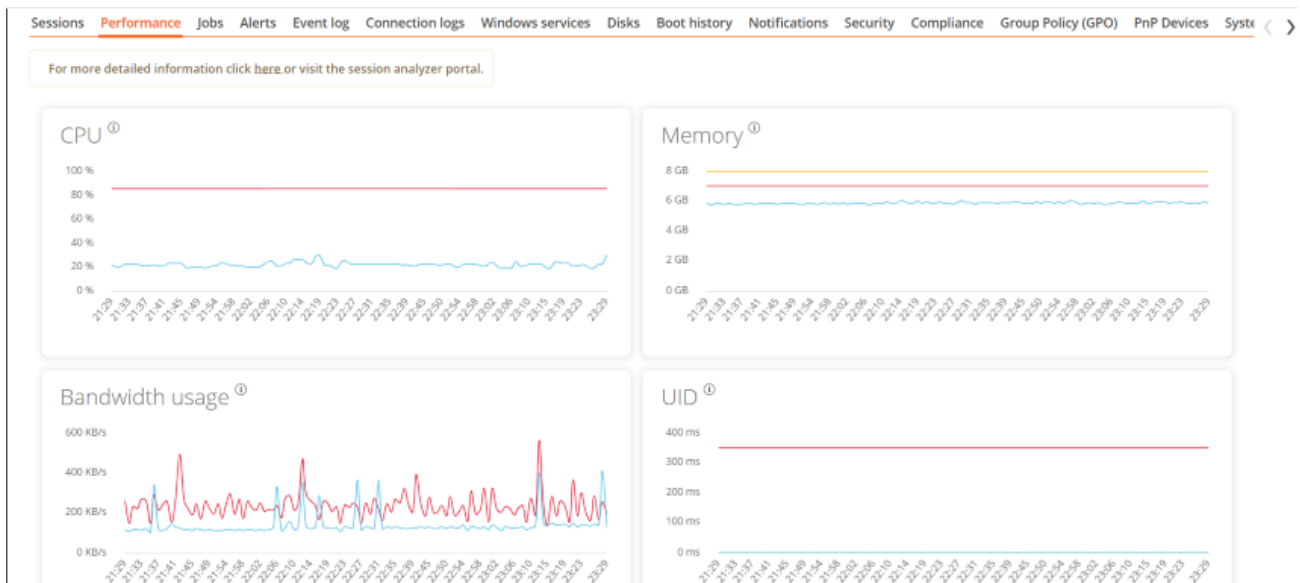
Sessions Performance Jobs Alerts Event log Connection logs Windows services Disks Boot history Notifications Security Compliance Group Policy (GPO) PnP Devices Syste

For more detailed information click here or visit the session analyzer portal.

CPU ⓘ

100 %
80 %
60 %
40 %
20 %
0 %

21:29 21:33 21:37 21:41 21:45 21:49 21:54 21:58 22:02 22:06 22:10 22:14 22:19 22:23 22:27 22:31 22:35 22:39 22:45 22:50 22:54 22:58 23:02 23:06 23:10 23:15 23:19 23:23 23:29

Memory ⓘ

8 GB
6 GB
4 GB
2 GB
0 GB

21:29 21:33 21:37 21:41 21:45 21:49 21:54 21:58 22:02 22:06 22:10 22:14 22:19 22:23 22:27 22:31 22:35 22:39 22:45 22:50 22:54 22:58 23:02 23:06 23:10 23:15 23:19 23:23 23:29

Bandwidth usage ⓘ

600 KB/s
400 KB/s
200 KB/s
0 KB/s

21:29 21:33 21:37 21:41 21:45 21:49 21:54 21:58 22:02 22:06 22:10 22:14 22:19 22:23 22:27 22:31 22:35 22:39 22:45 22:50 22:54 22:58 23:02 23:06 23:10 23:15 23:19 23:23 23:29

UID ⓘ

400 ms
300 ms
200 ms
100 ms
0 ms

21:29 21:33 21:37 21:41 21:45 21:49 21:54 21:58 22:02 22:06 22:10 22:14 22:19 22:23 22:27 22:31 22:35 22:39 22:45 22:50 22:54 22:58 23:02 23:06 23:10 23:15 23:19 23:23 23:29